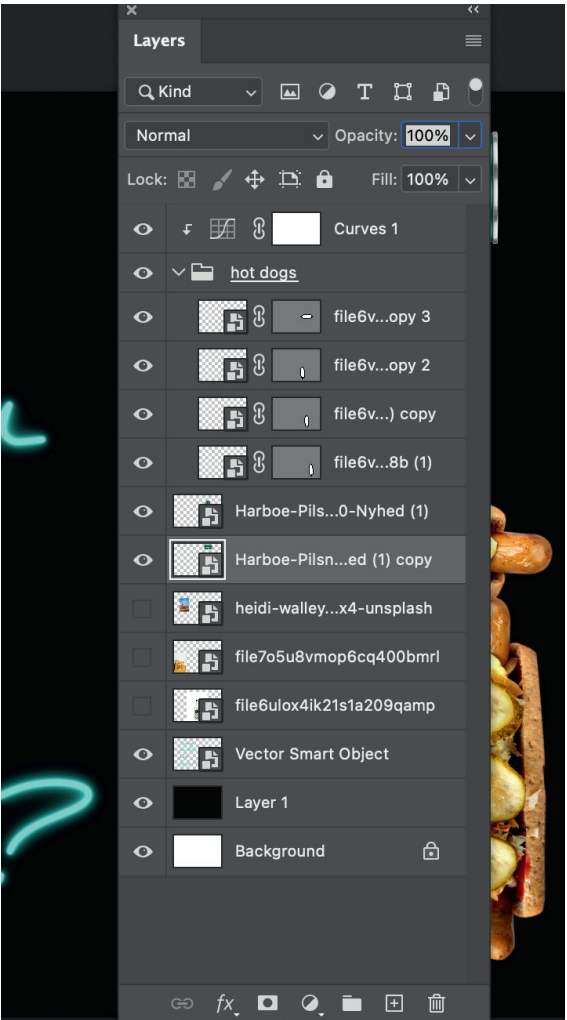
Layers

Kind

Normal

Opacity: 100%

Lock:

Fill: 100%

Curves 1

hot dogs

file6v...opy 3

file6v...opy 2

file6v...) copy

file6v...8b (1)

Harboe-Pils...0-Nyhed (1)

Harboe-Pilsn...ed (1) copy

heidi-walley...x4-unsplash

file7o5u8vmop6cq400bmrl

file6ulox4ik21s1a209qamp

Vector Smart Object

Layer 1

Background

fx